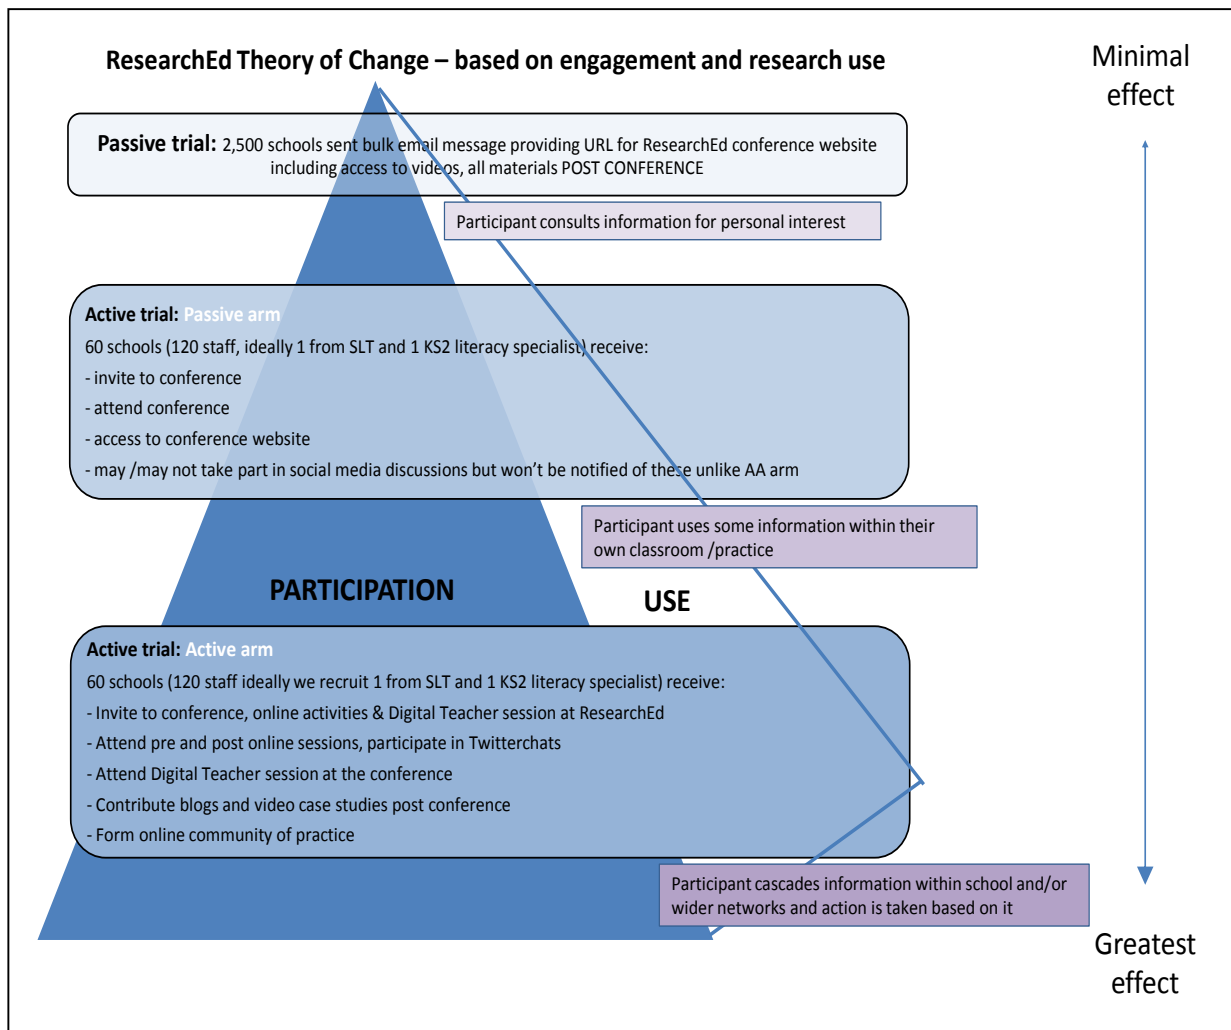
ResearchEd Theory of Change – based on engagement and research use

Minimal effect

Passive trial: 2,500 schools sent bulk email message providing URL for ResearchEd conference website including access to videos, all materials POST CONFERENCE

Participant consults information for personal interest

Active trial: Passive arm
60 schools (120 staff, ideally 1 from SLT and 1 KS2 literacy specialist) receive:
- invite to conference
- attend conference
- access to conference website
- may /may not take part in social media discussions but won't be notified of these unlike AA arm

Participant uses some information within their own classroom /practice

PARTICIPATION

USE

Active trial: Active arm
60 schools (120 staff ideally we recruit 1 from SLT and 1 KS2 literacy specialist) receive:
- Invite to conference, online activities & Digital Teacher session at ResearchEd
- Attend pre and post online sessions, participate in Twitterchats
- Attend Digital Teacher session at the conference
- Contribute blogs and video case studies post conference
- Form online community of practice

Participant cascades information within school and/or wider networks and action is taken based on it

Greatest effect